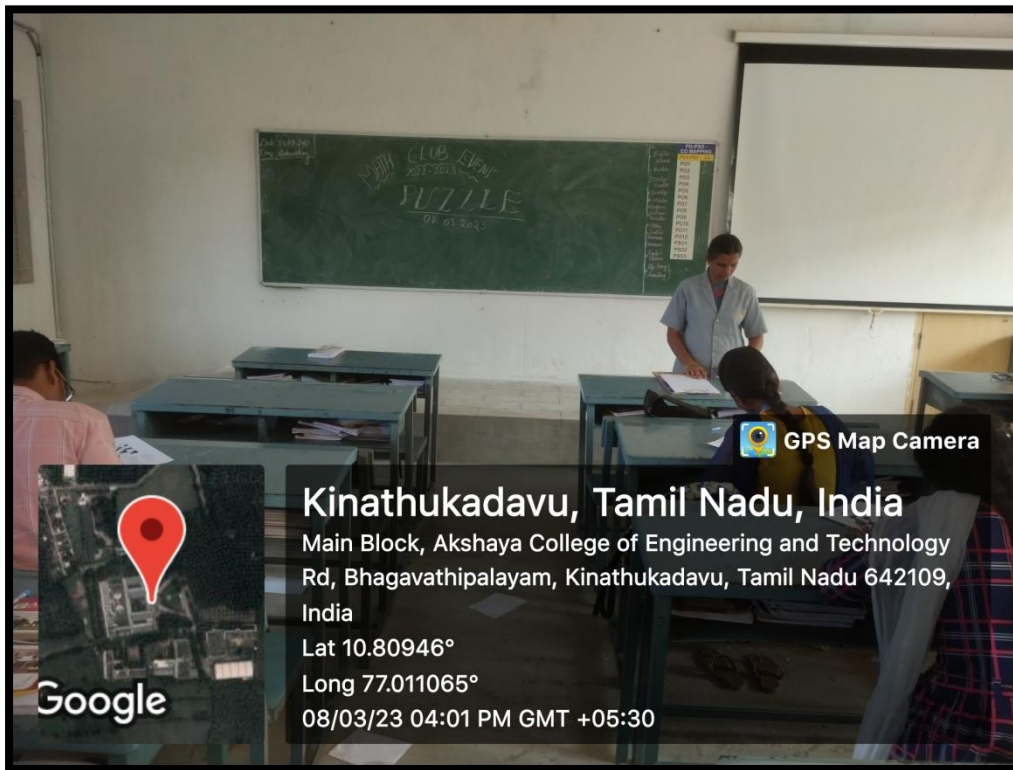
MATH CLUB EVENT
2022-2023
PUZZLE
08.03.2023

PO-PSO - CO MAPPING
PO1
PO2
PO3
PO4
PO5
PO6
PO7
PO8
PO9
PO10
PO11
PO12
PSO1
PSO2
PSO3

GPS Map Camera

Kinathukadavu, Tamil Nadu, India
Main Block, Akshaya College of Engineering and Technology Rd, Bhagavathipalayam, Kinathukadavu, Tamil Nadu 642109, India
Lat 10.80946°
Long 77.011065°
08/03/23 04:01 PM GMT +05:30

Google